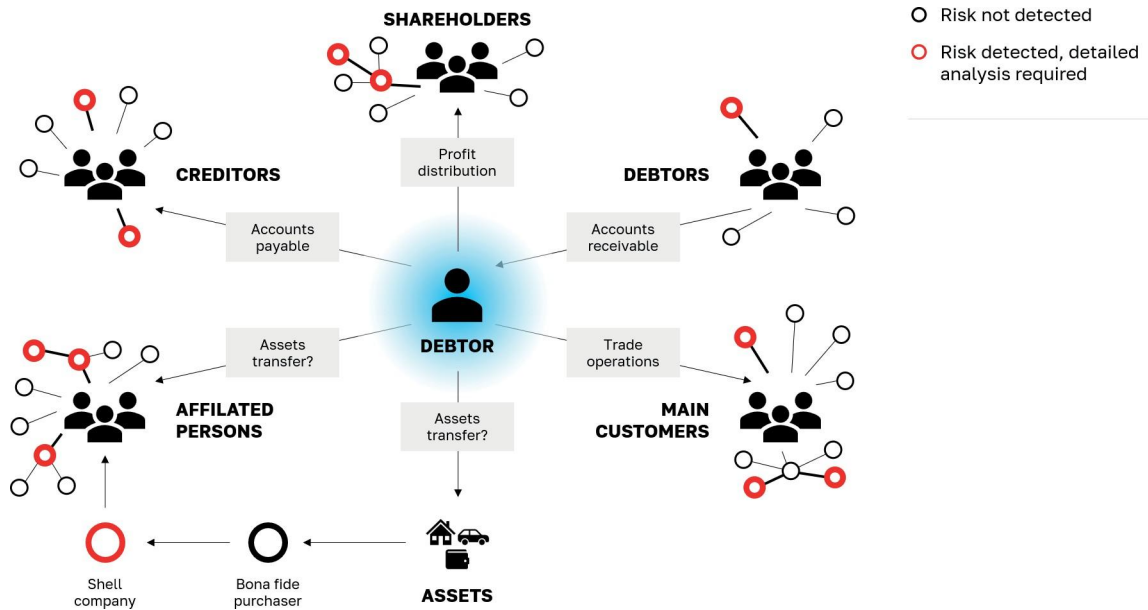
Risk not detected

Risk detected, detailed analysis required

SHAREHOLDERS

Profit distribution

CREDITORS

DEBTORS

Accounts payable

Accounts receivable

DEBTOR

Assets transfer?

Trade operations

AFFILATED PERSONS

MAIN CUSTOMERS

Assets transfer?

Shell company

Bona fide purchaser

ASSETS